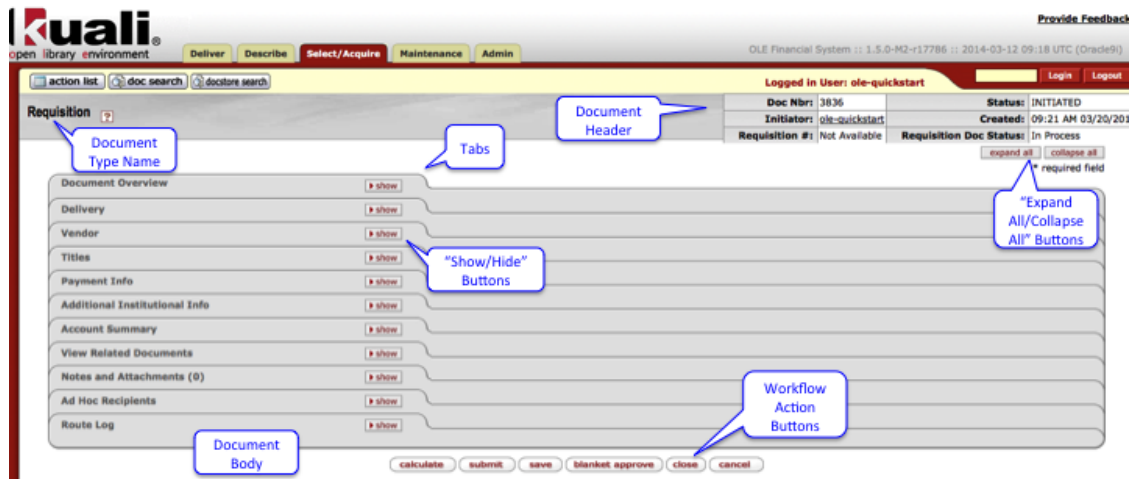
kuali®
open library environment

Deliver Describe Select/Acquire Maintenance Admin

Provide Feedback

OLE Financial System :: 1.5.0-M2-r17786 :: 2014-03-12 09:18 UTC (Oracle9i)

action list doc search docstore search

Logged in User: ole-quickstart

Login Logout

Requisition ?

Document Type Name

Document Header

| Doc Nbr: | 3836 | Status: | INITIATED |
|---|---|---|---|
| Initiator: | ole-quickstart | Created: | 09:21 AM 03/20/201 |
| Requisition #: | Not Available | Requisition Doc Status: | In Process |

Tabs

expand all collapse all

* required field

"Expand All/Collapse All" Buttons

Document Overview show
Delivery show
Vendor show
Titles show
Payment Info show
Additional Institutional Info show
Account Summary show
View Related Documents show
Notes and Attachments (0) show
Ad Hoc Recipients show
Route Log show

"Show/Hide" Buttons

Workflow Action Buttons

Document Body

calculate submit save blanket approve close cancel